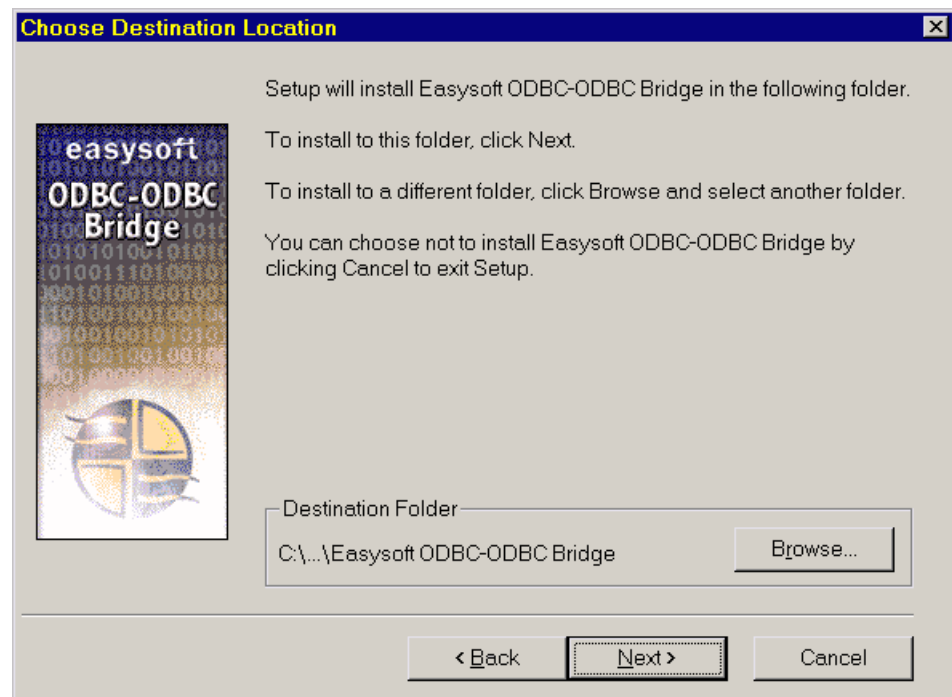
Choose Destination Location

easysoft
ODBC-ODBC
Bridge

Setup will install Easysoft ODBC-ODBC Bridge in the following folder.

To install to this folder, click Next.

To install to a different folder, click Browse and select another folder.

You can choose not to install Easysoft ODBC-ODBC Bridge by clicking Cancel to exit Setup.

Destination Folder

C:\...\Easysoft ODBC-ODBC Bridge

Browse...

< Back

Next >

Cancel